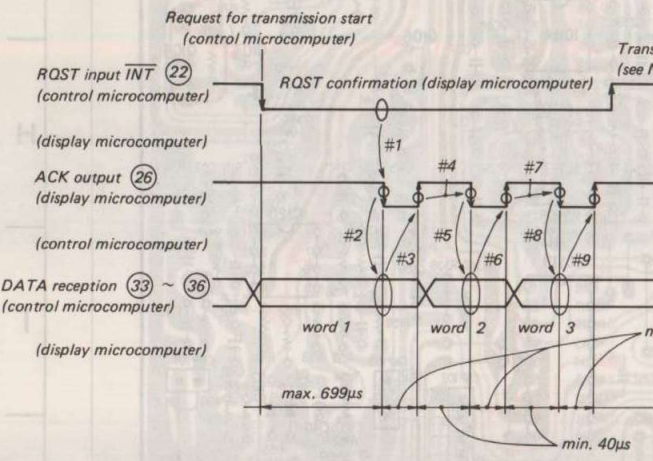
Request for transmission start (control microcomputer)

RQST input $\overline{INT}$ (22) (control microcomputer)

RQST confirmation (display microcomputer)

Trans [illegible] (see N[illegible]

(display microcomputer)

#1

ACK output (26) (display microcomputer)

#4

#7

(control microcomputer)

#2

#3

#5

#6

#8

#9

DATA reception (33) ~ (36) (control microcomputer)

word 1

word 2

word 3

(display microcomputer)

m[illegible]

max. 699μs

min. 40μs